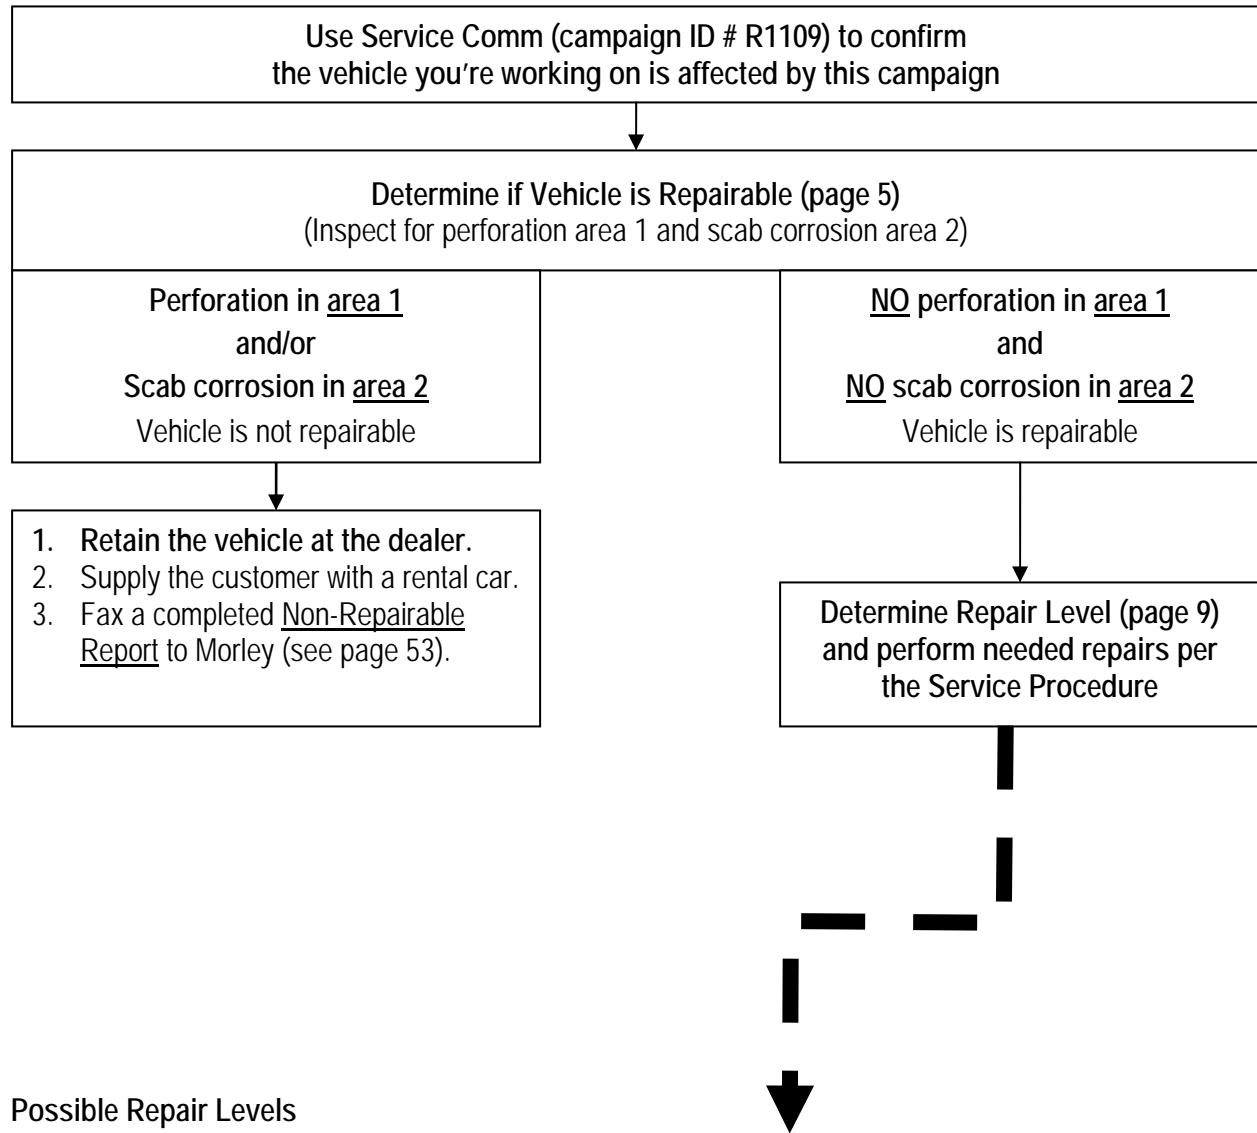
Use Service Comm (campaign ID # R1109) to confirm the vehicle you're working on is affected by this campaign

Determine if Vehicle is Repairable (page 5)
(Inspect for perforation area 1 and scab corrosion area 2)

Perforation in area 1
and/or
Scab corrosion in area 2
Vehicle is not repairable

NO perforation in area 1
and
NO scab corrosion in area 2
Vehicle is repairable

1. Retain the vehicle at the dealer.
2. Supply the customer with a rental car.
3. Fax a completed Non-Repairable Report to Morley (see page 53).

Determine Repair Level (page 9) and perform needed repairs per the Service Procedure

Possible Repair Levels